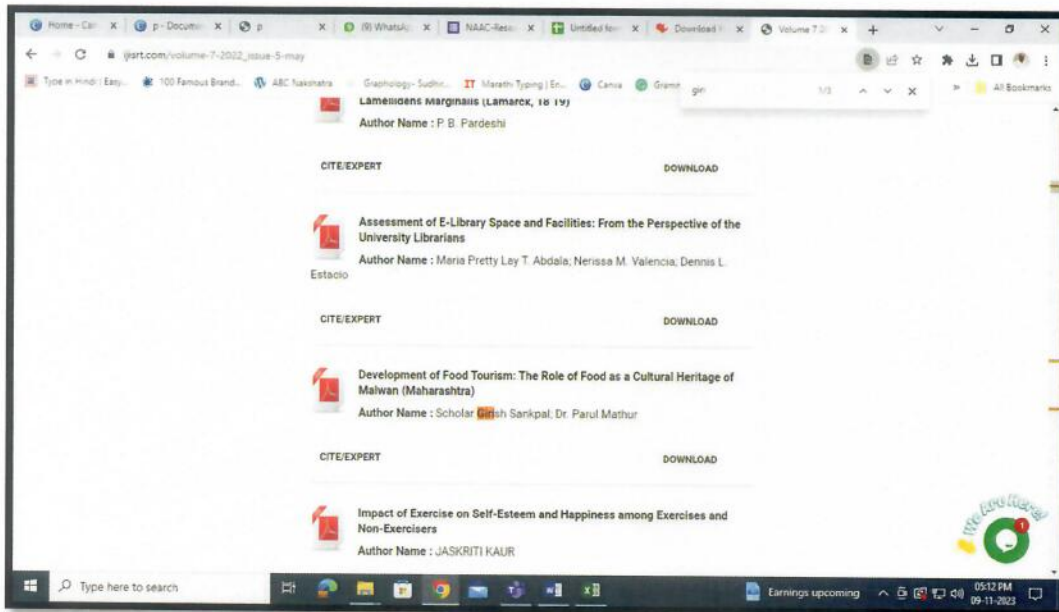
Home - Ca | p - Docum | p | (9) WhatsAp | NAAC-Rese | Untitled for | Download | Volume 7 2

ijsrt.com/volume-7-2022_issue-5-may

Type in Hindi | Easy... 100 Famous Brand... ABC Nakshatra Graphology- Sudhir... Marathi Typing | En... Canva Gramm

giri 1/3

All Bookmarks

Lamellidens Marginalis (Lamarck, 18 19)

Author Name : P. B. Pardeshi

CITE/EXPERT DOWNLOAD

Assessment of E-Library Space and Facilities: From the Perspective of the University Librarians

Author Name : Maria Pretty Ley T. Abdala; Nerissa M. Valencia; Dennis L. Estacio

CITE/EXPERT DOWNLOAD

Development of Food Tourism: The Role of Food as a Cultural Heritage of Malwan (Maharashtra)

Author Name : Scholar Girish Sankpal; Dr. Parul Mathur

CITE/EXPERT DOWNLOAD

Impact of Exercise on Self-Esteem and Happiness among Exercises and Non-Exercisers

Author Name : JASKRITI KAUR

We Are Here!

1

Type here to search

Earnings upcoming

05:12 PM
09-11-2023